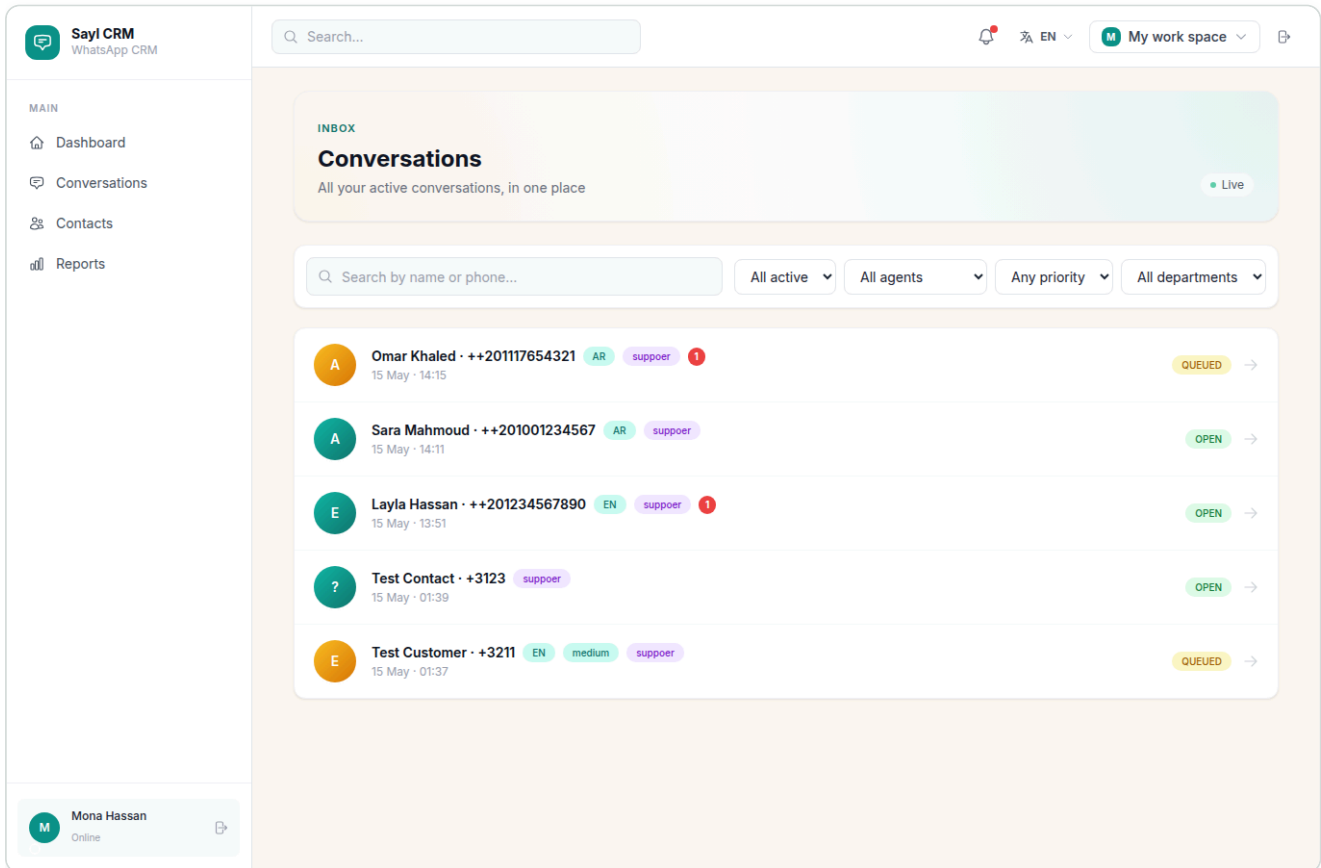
Sayl CRM
WhatsApp CRM

Search...

EN

M My work space

MAIN

Dashboard

Conversations

Contacts

Reports

INBOX

Conversations

All your active conversations, in one place

Live

Search by name or phone...

All active

All agents

Any priority

All departments

A Omar Khaled · ++201117654321 AR suppoer 1
15 May · 14:15
QUEUED

A Sara Mahmoud · ++201001234567 AR suppoer
15 May · 14:11
OPEN

E Layla Hassan · ++201234567890 EN suppoer 1
15 May · 13:51
OPEN

? Test Contact · +3123 suppoer
15 May · 01:39
OPEN

E Test Customer · +3211 EN medium suppoer
15 May · 01:37
QUEUED

M Mona Hassan
Online